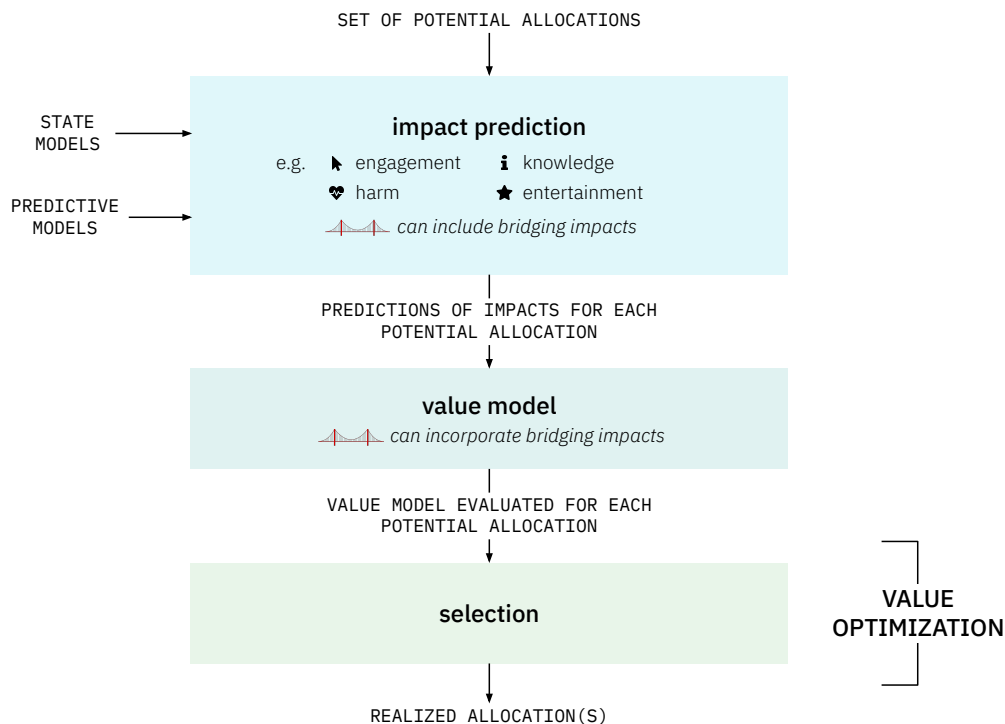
SET OF POTENTIAL ALLOCATIONS

STATE MODELS

PREDICTIVE MODELS

impact prediction

e.g. engagement knowledge
harm entertainment

can include bridging impacts

PREDICTIONS OF IMPACTS FOR EACH POTENTIAL ALLOCATION

value model

can incorporate bridging impacts

VALUE MODEL EVALUATED FOR EACH POTENTIAL ALLOCATION

selection

VALUE OPTIMIZATION

REALIZED ALLOCATION(S)